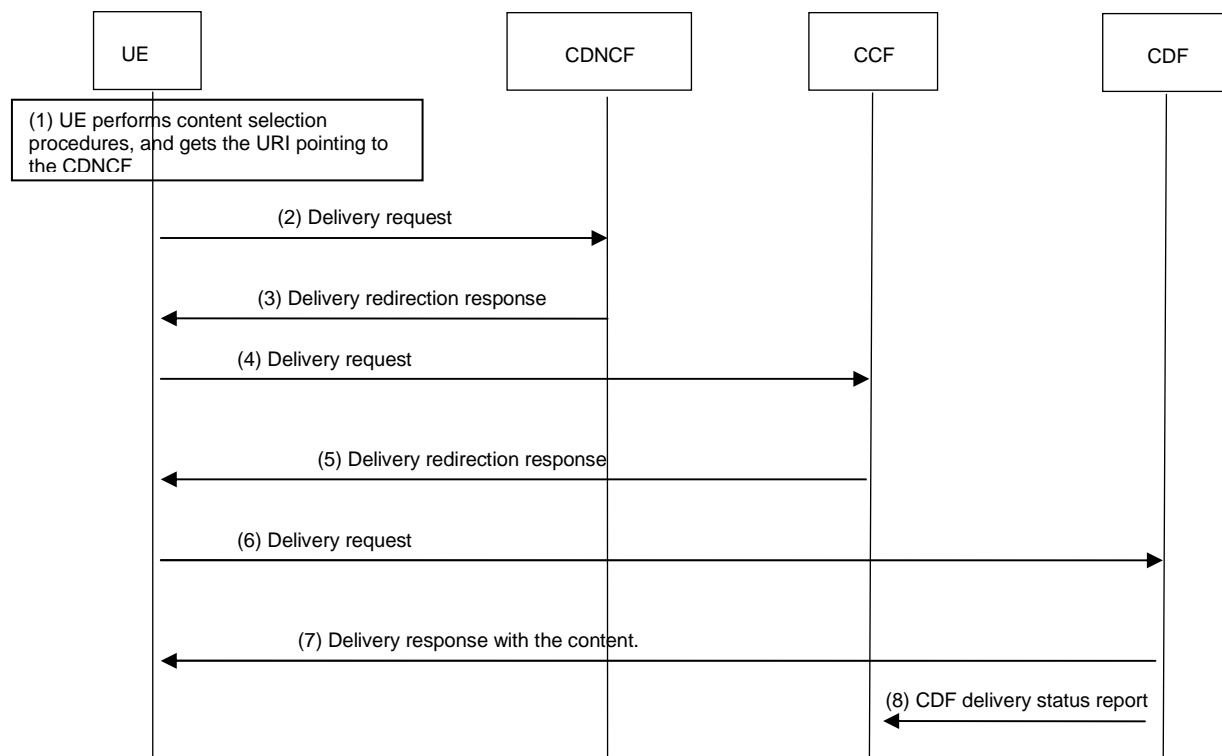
UE

CDNCF

CCF

CDF

(1) UE performs content selection procedures, and gets the URI pointing to the CDNCF

(2) Delivery request

(3) Delivery redirection response

(4) Delivery request

(5) Delivery redirection response

(6) Delivery request

(7) Delivery response with the content.

(8) CDF delivery status report